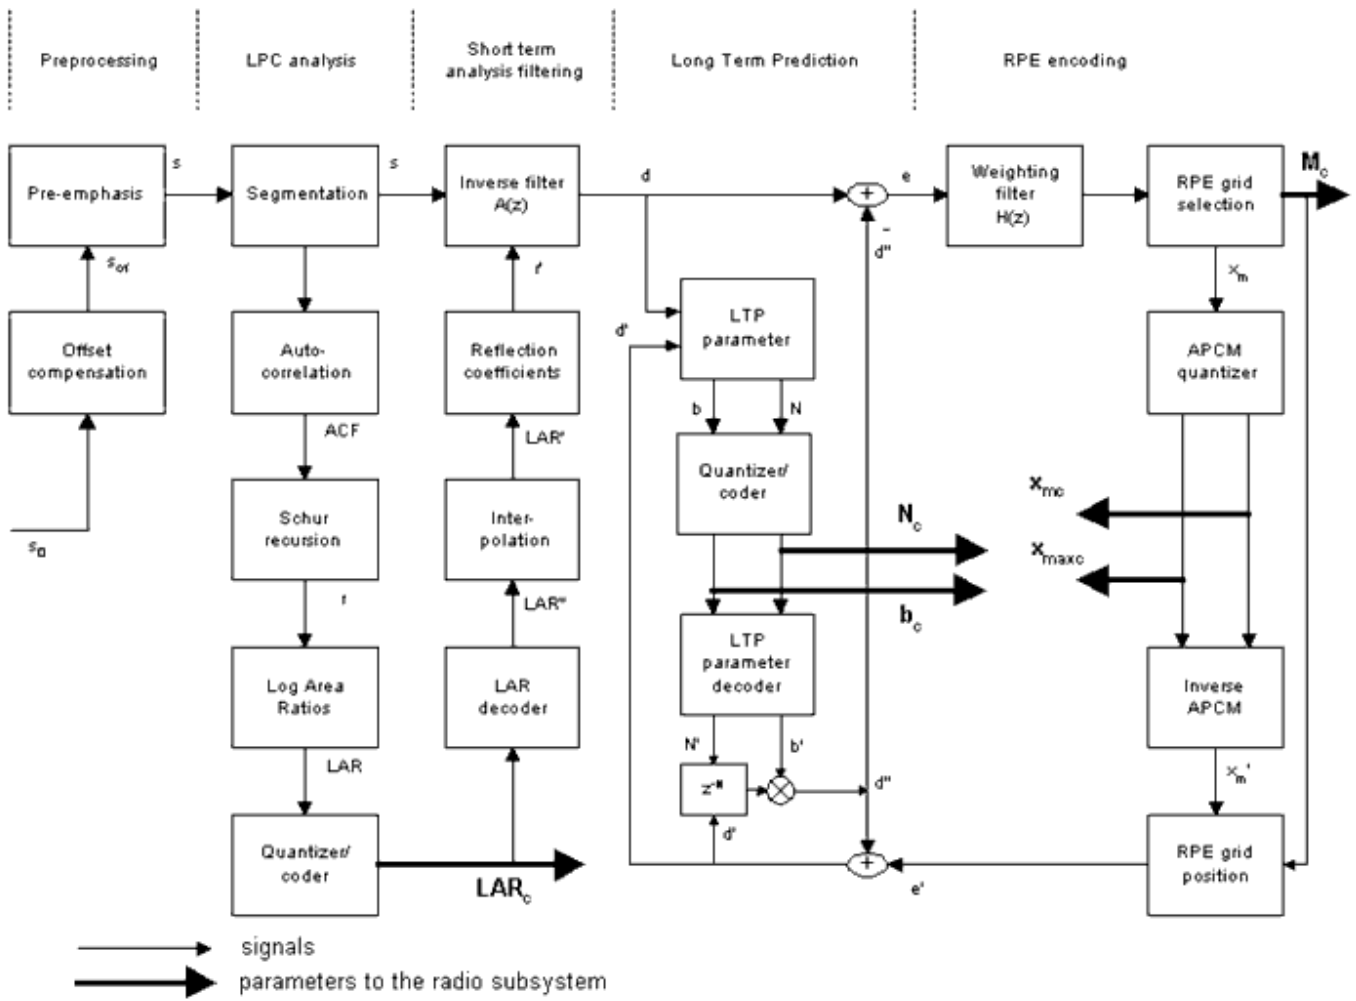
Preprocessing

LPC analysis

Short term analysis filtering

Long Term Prediction

RPE encoding

Pre-emphasis

s

Segmentation

s

Inverse filter A(z)

d

+

e

Weighting filter H(z)

RPE grid selection

$M_c$

$s_{of}$

-

d''

$x_m$

Offset compensation

Auto-correlation

r'

Reflection coefficients

d'

LTP parameter

APCM quantizer

ACF

LAR'

b

N

$s_0$

Schur recursion

Inter-polation

Quantizer/ coder

$N_c$

$x_{mc}$

$x_{maxc}$

r

LAR''

$b_c$

Log Area Ratios

LAR decoder

LTP parameter decoder

Inverse APCM

LAR

N'

b'

$z^{-N}$

d''

$x_m'$

d'

Quantizer/ coder

$LAR_c$

+

e'

RPE grid position

signals

parameters to the radio subsystem